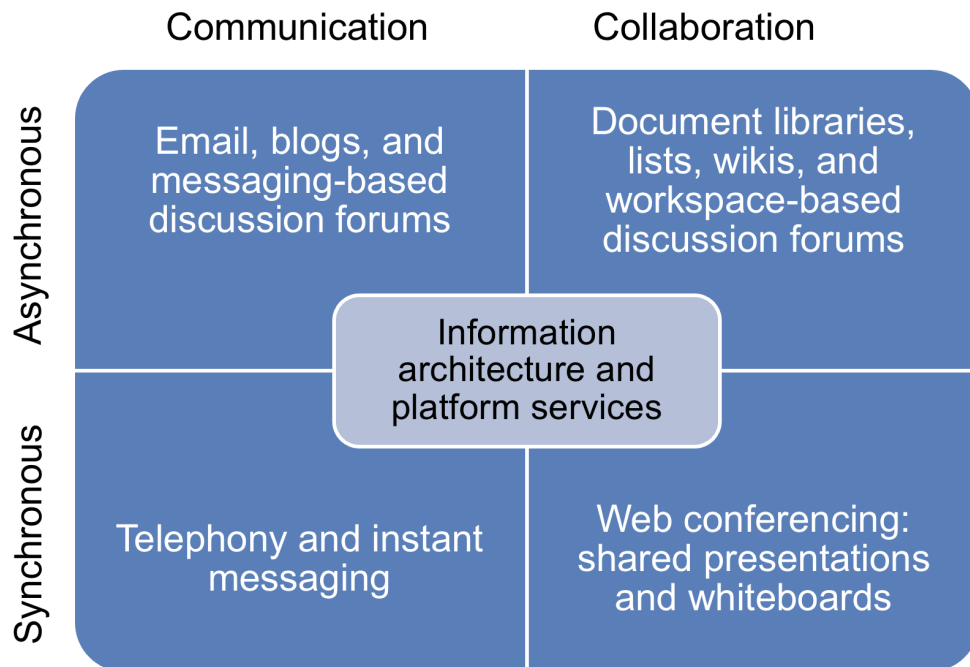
Communication

Collaboration

Asynchronous

Email, blogs, and messaging-based discussion forums

Document libraries, lists, wikis, and workspace-based discussion forums

Information architecture and platform services

Synchronous

Telephony and instant messaging

Web conferencing: shared presentations and whiteboards